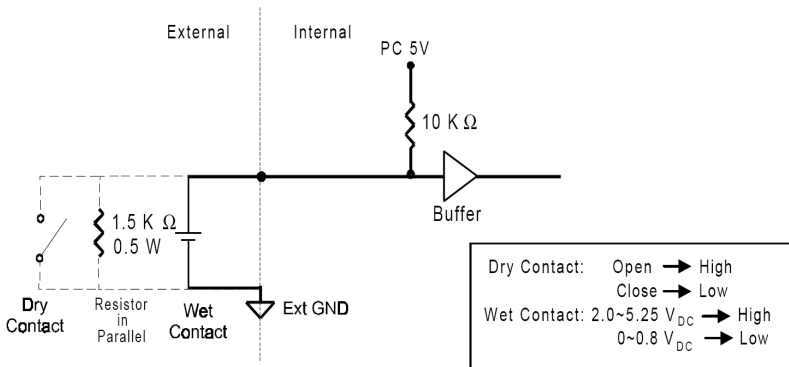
External

Internal

PC 5V

10 K $\Omega$

1.5 K $\Omega$
0.5 W

Buffer

Dry Contact

Resistor in Parallel

Wet Contact

Ext GND

Dry Contact: Open $\rightarrow$ High
Close $\rightarrow$ Low
Wet Contact: 2.0~5.25 $V_{DC}$ $\rightarrow$ High
0~0.8 $V_{DC}$ $\rightarrow$ Low